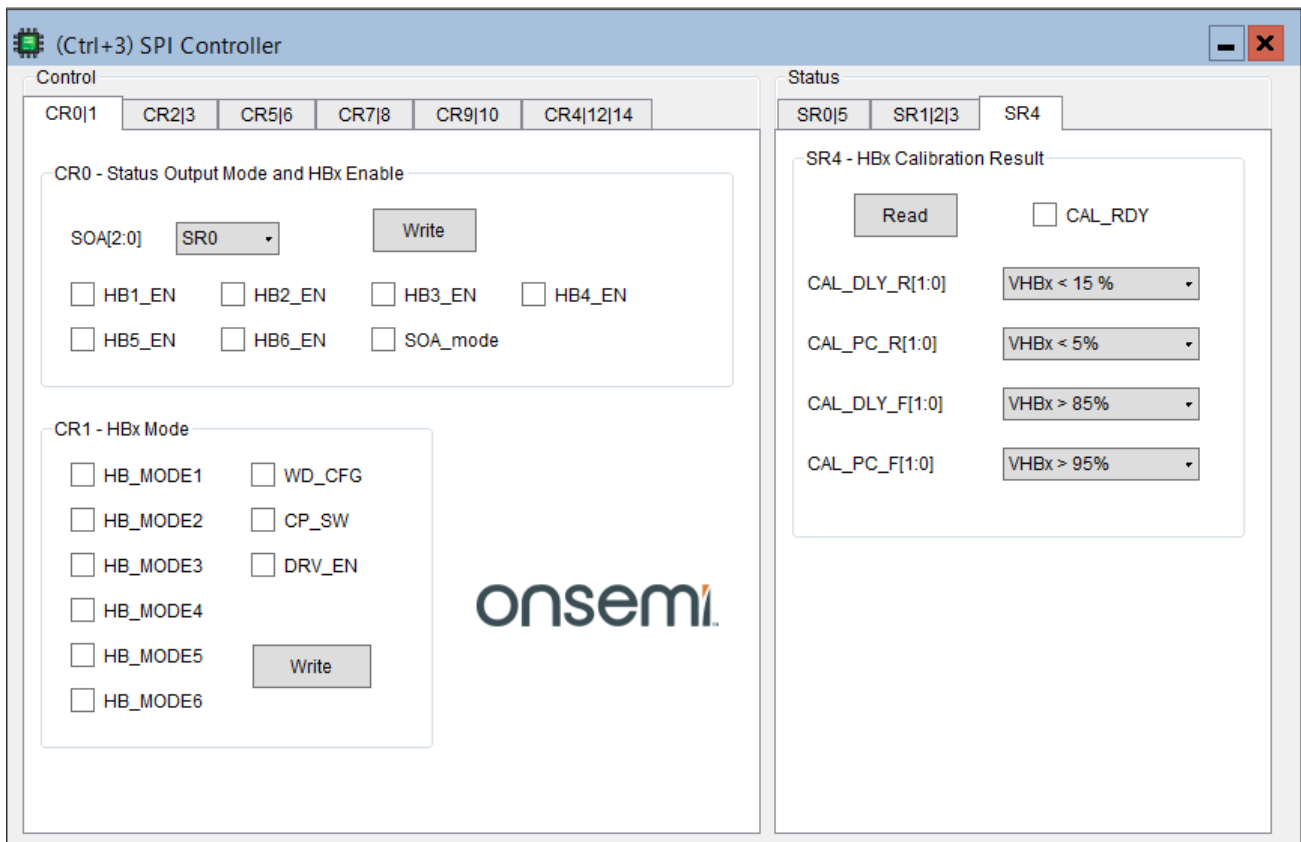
(Ctrl+3) SPI Controller

Control

CR0|1 CR2|3 CR5|6 CR7|8 CR9|10 CR4|12|14

CR0 - Status Output Mode and HBx Enable

SOA[2:0] SR0

Write

HB1_EN HB2_EN HB3_EN HB4_EN

HB5_EN HB6_EN SOA_mode

CR1 - HBx Mode

HB_MODE1 WD_CFG

HB_MODE2 CP_SW

HB_MODE3 DRV_EN

HB_MODE4

HB_MODE5 Write

HB_MODE6

onsemi

Status

SR0|5 SR1|2|3 SR4

SR4 - HBx Calibration Result

Read CAL_RDY

CAL_DLY_R[1:0] VHBx < 15 %

CAL_PC_R[1:0] VHBx < 5%

CAL_DLY_F[1:0] VHBx > 85%

CAL_PC_F[1:0] VHBx > 95%